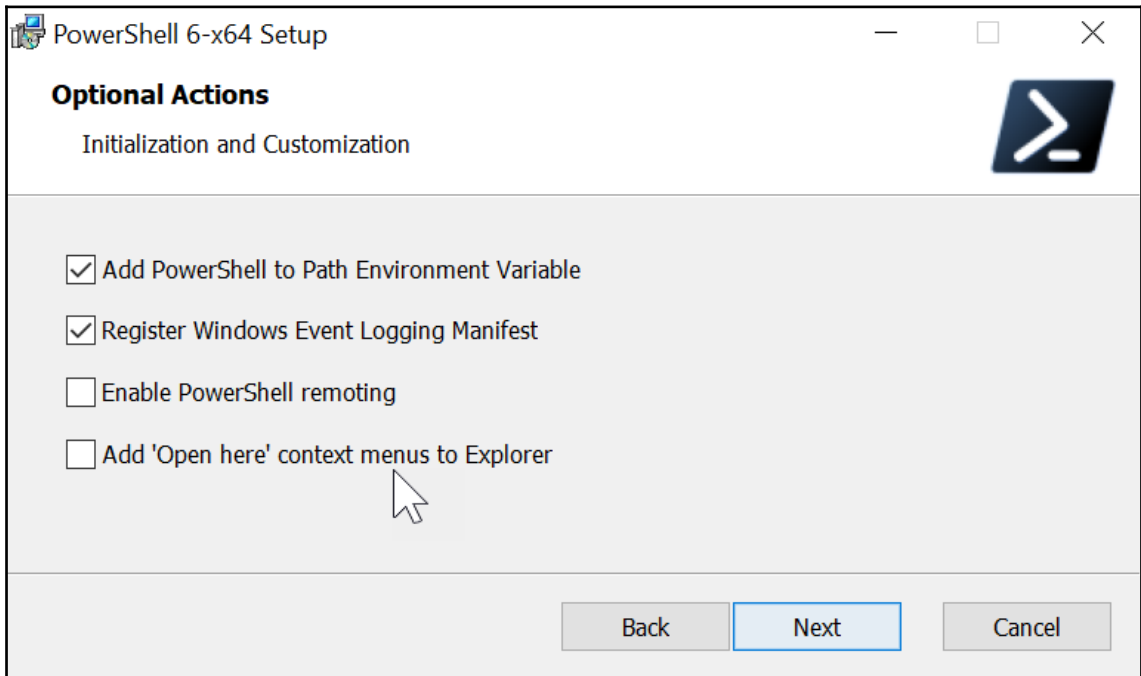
PowerShell 6-x64 Setup

Optional Actions

Initialization and Customization

Add PowerShell to Path Environment Variable

Register Windows Event Logging Manifest

Enable PowerShell remoting

Add 'Open here' context menus to Explorer

Back Next Cancel